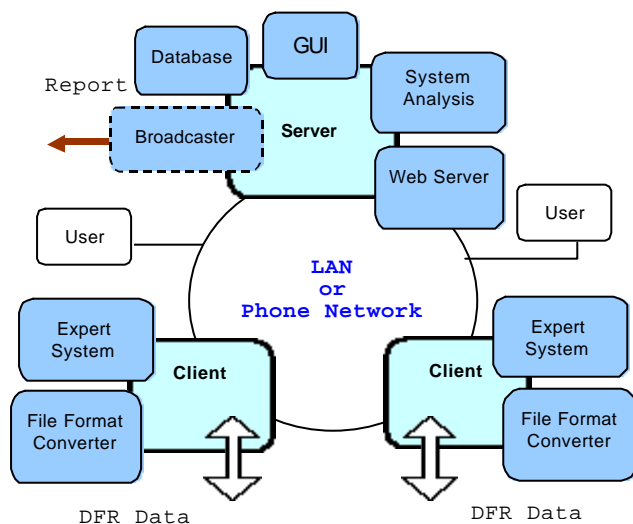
Database

GUI

Report

System Analysis

Broadcaster

Server

Web Server

User

User

LAN
or
Phone Network

Expert System

Client

Expert System

Client

File Format Converter

File Format Converter

DFR Data

DFR Data